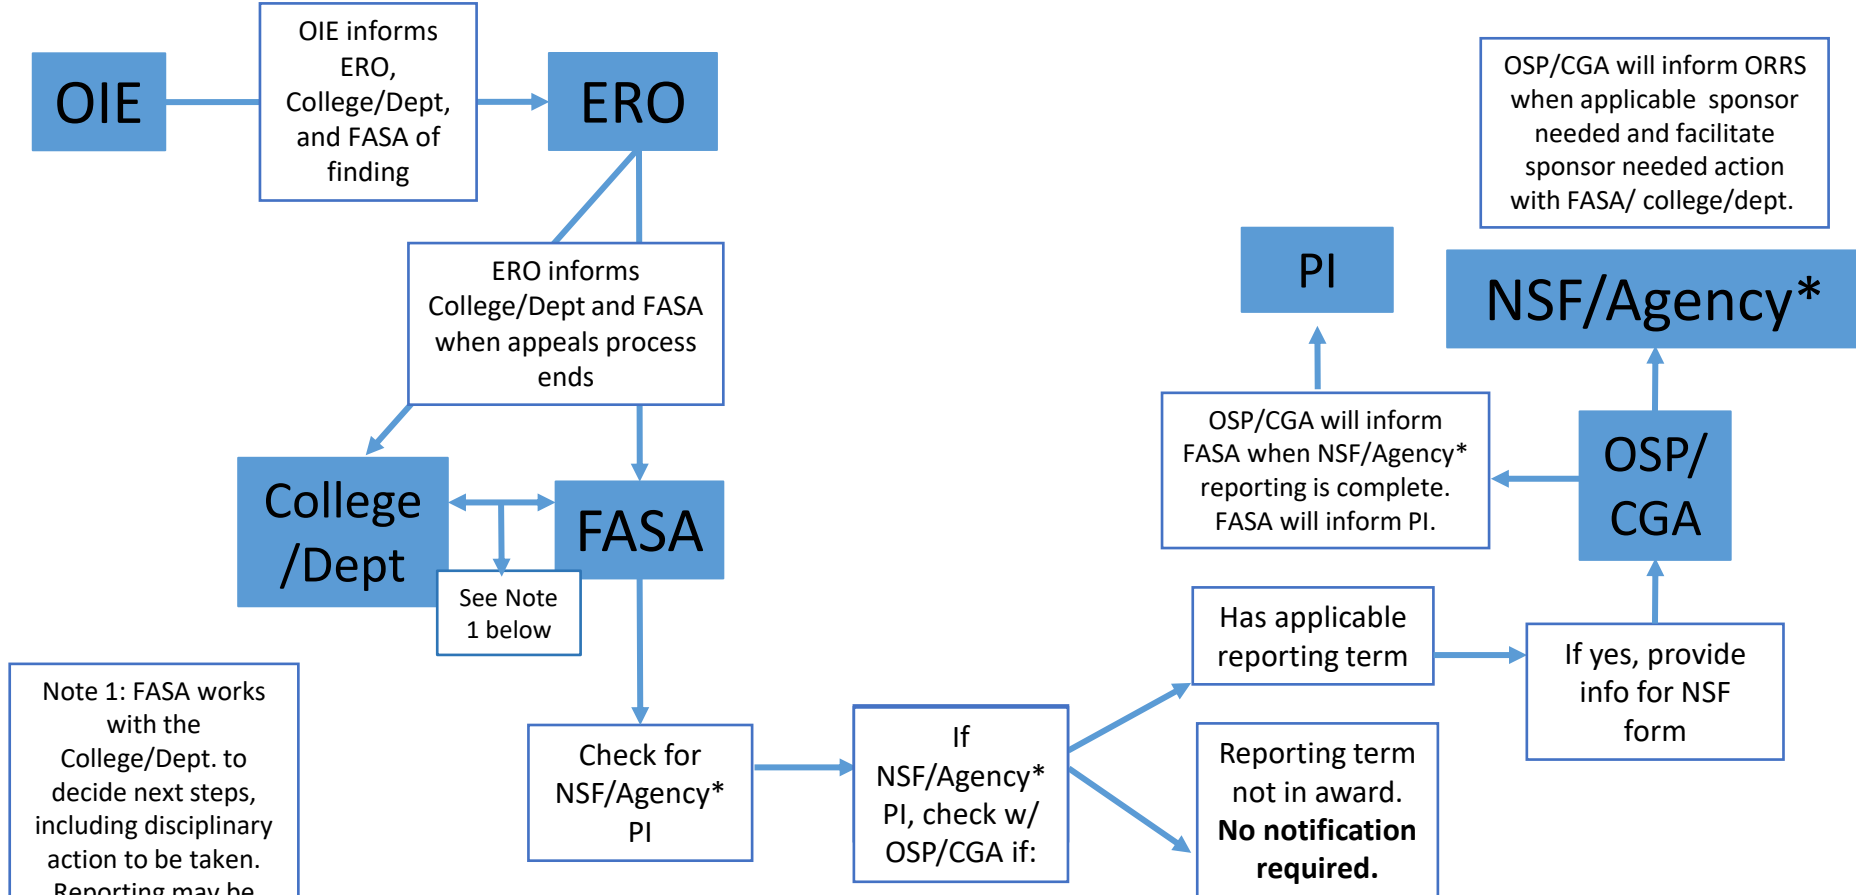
OIE

OIE informs ERO, College/Dept, and FASA of finding

ERO

ERO informs College/Dept and FASA when appeals process ends

College /Dept

FASA

See Note 1 below

Note 1: FASA works with the College/Dept. to decide next steps, including disciplinary action to be taken. Reporting may be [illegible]

Check for NSF/Agency* PI

If NSF/Agency* PI, check w/ OSP/CGA if:

Has applicable reporting term

Reporting term not in award. **No notification required.**

If yes, provide info for NSF form

OSP/ CGA

OSP/CGA will inform FASA when NSF/Agency* reporting is complete. FASA will inform PI.

PI

NSF/Agency*

OSP/CGA will inform ORRS when applicable sponsor needed and facilitate sponsor needed action with FASA/ college/dept.